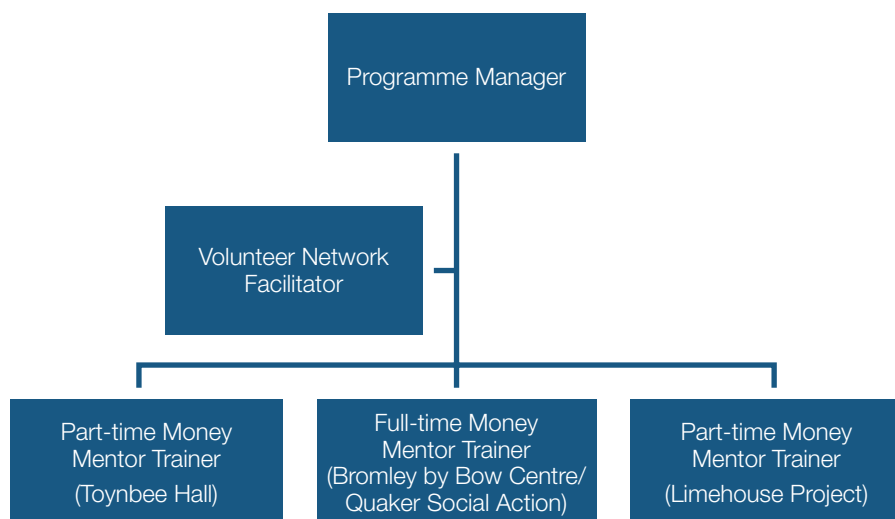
Programme Manager

Volunteer Network Facilitator

Part-time Money Mentor Trainer (Toynbee Hall)

Full-time Money Mentor Trainer (Bromley by Bow Centre/ Quaker Social Action)

Part-time Money Mentor Trainer (Limehouse Project)